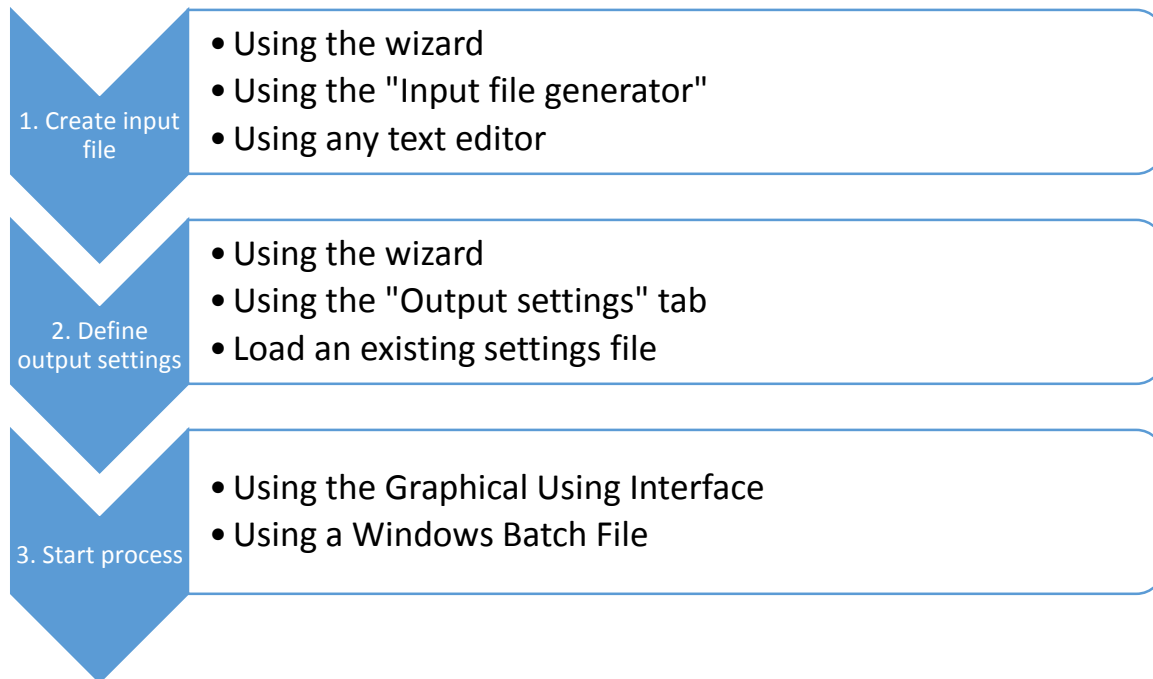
1. Create input file

• Using the wizard
• Using the "Input file generator"
• Using any text editor

2. Define output settings

• Using the wizard
• Using the "Output settings" tab
• Load an existing settings file

3. Start process

• Using the Graphical Using Interface
• Using a Windows Batch File